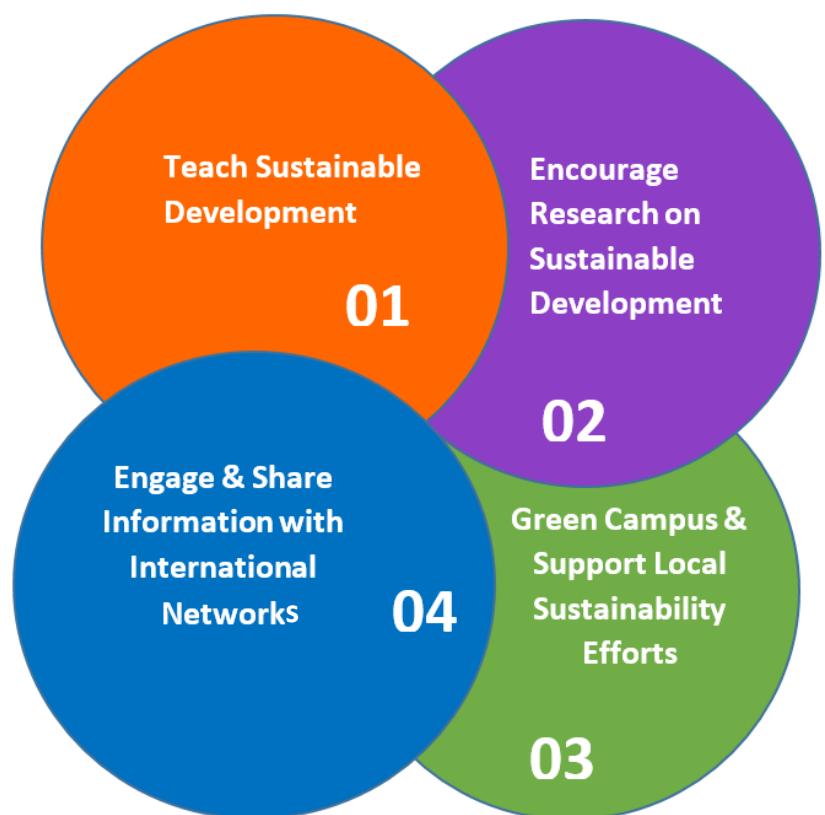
Teach Sustainable Development

01

Encourage Research on Sustainable Development

02

Engage & Share Information with International Networks

04

Green Campus & Support Local Sustainability Efforts

03